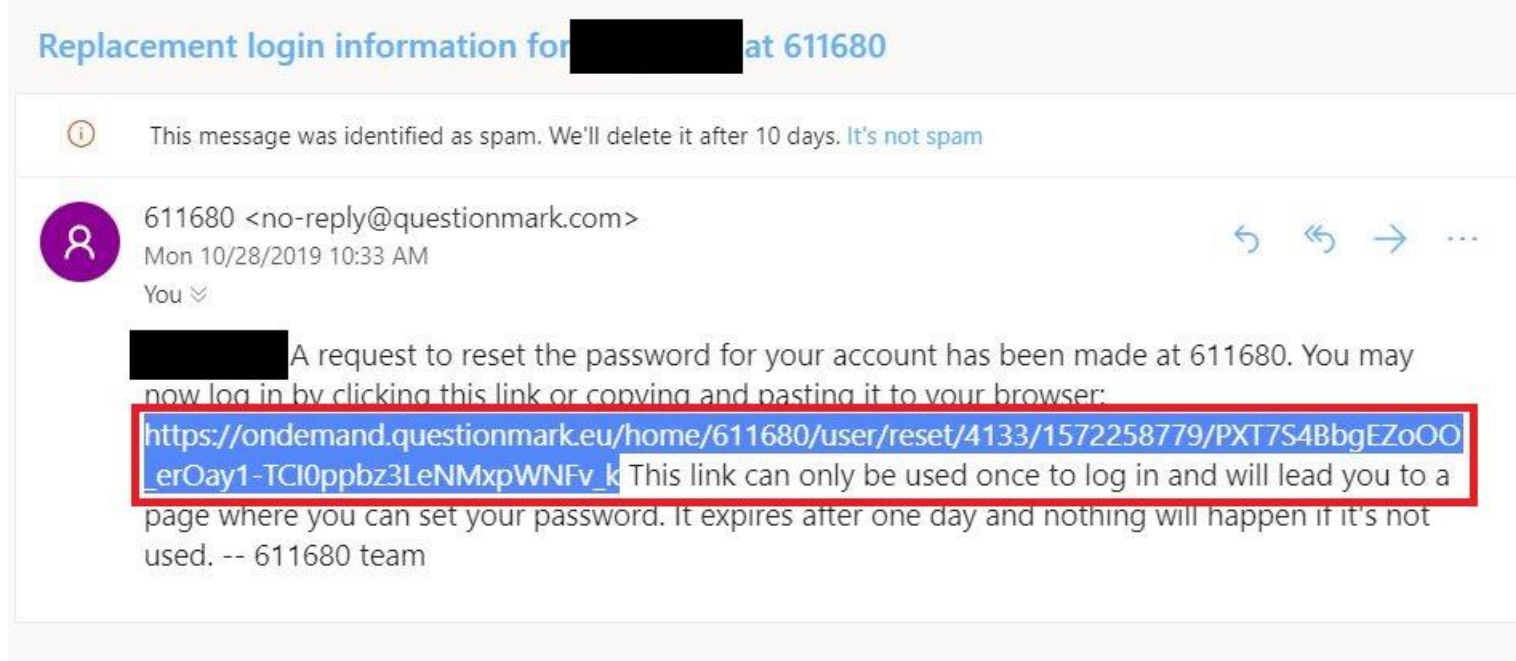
Replacement login information for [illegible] at 611680

This message was identified as spam. We'll delete it after 10 days. It's not spam

611680 <no-reply@questionmark.com>
Mon 10/28/2019 10:33 AM
You

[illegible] A request to reset the password for your account has been made at 611680. You may now log in by clicking this link or copying and pasting it to your browser: https://ondemand.questionmark.eu/home/611680/user/reset/4133/1572258779/PXT7S4BbgEZoOO_erOay1-TCI0ppbz3LeNMxpWNFv_k This link can only be used once to log in and will lead you to a page where you can set your password. It expires after one day and nothing will happen if it's not used. -- 611680 team